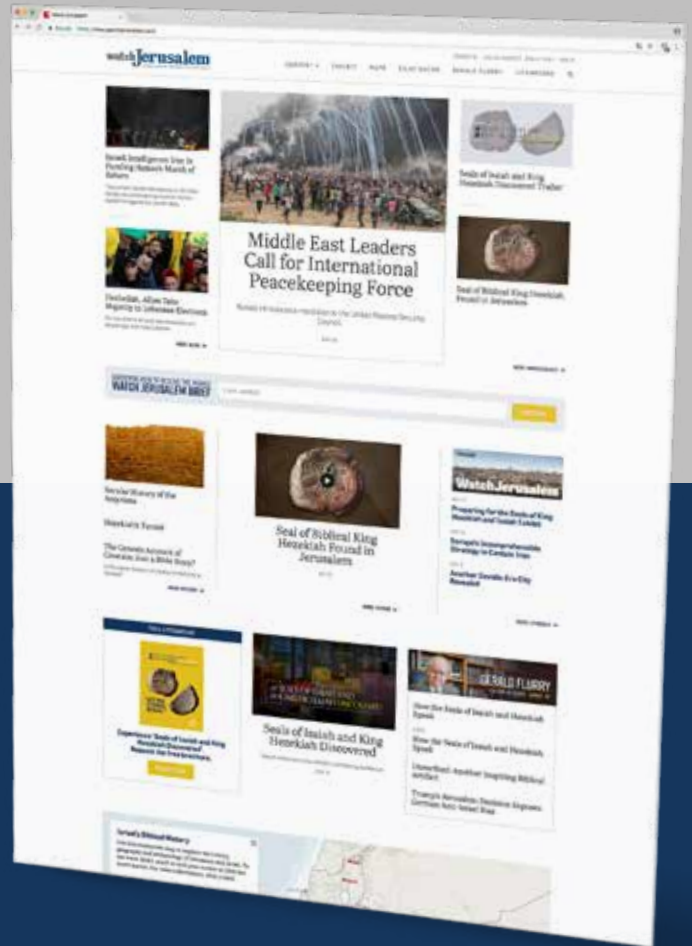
watch Jerusalem

Israeli Intelligence Sits In Funding Network March of Return

Middle East Leaders Call for International Peacekeeping Force

Seals of Isaiah and King Hezekiah Discovered Trailer

Hezbollah, Allies Take Majority in Lebanese Elections

Seal of Biblical King Hezekiah Found in Jerusalem

WATCH JERUSALEM BRIEF

Secular History of the Israelites

Hezekiah's Tunnel

The Genesis Account of Creation: Just a Bible Story?

Seal of Biblical King Hezekiah Found in Jerusalem

Watch Jerusalem

Preparing for the Seals of King Hezekiah and Isaiah Exhibit

Europe's Incomprehensible Strategy to Contain Iran

Another Davidic Era City Revealed

Experience 'Seals of Isaiah and King Hezekiah Discovered' Request the free brochure.

Seals of Isaiah and King Hezekiah Discovered

GERALD FLURRY

How the Seals of Isaiah and Hezekiah Speak

How the Seals of Isaiah and Hezekiah Speak

Unearthed: Another Inspiring Biblical Artifact

Trump's Jerusalem Decision Exposes Germans Anti-Israel Bias

Israel's Biblical History